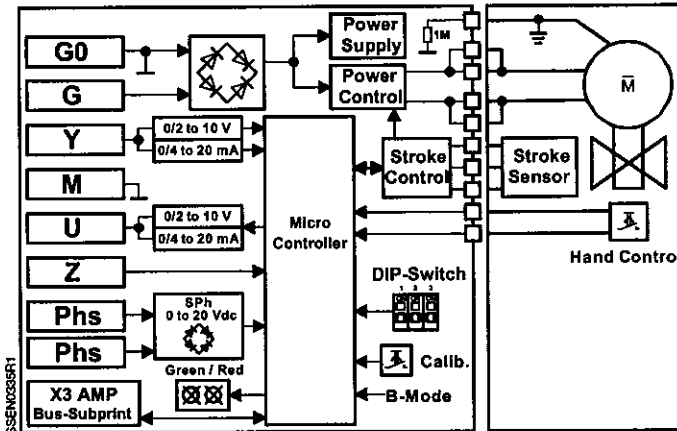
G0
G
Y
M
U
Z
Phs
Phs
X3 AMP Bus-Subprint
Power Supply
Power Control
1M
0/2 to 10 V
0/4 to 20 mA
0/2 to 10 V
0/4 to 20 mA
Micro Controller
Stroke Control
Stroke Sensor
M̄
Hand Contro
DIP-Switch
1 2 3
SPh 0 to 20 Vdc
Green / Red
Calib.
B-Mode
SSEN0335R1